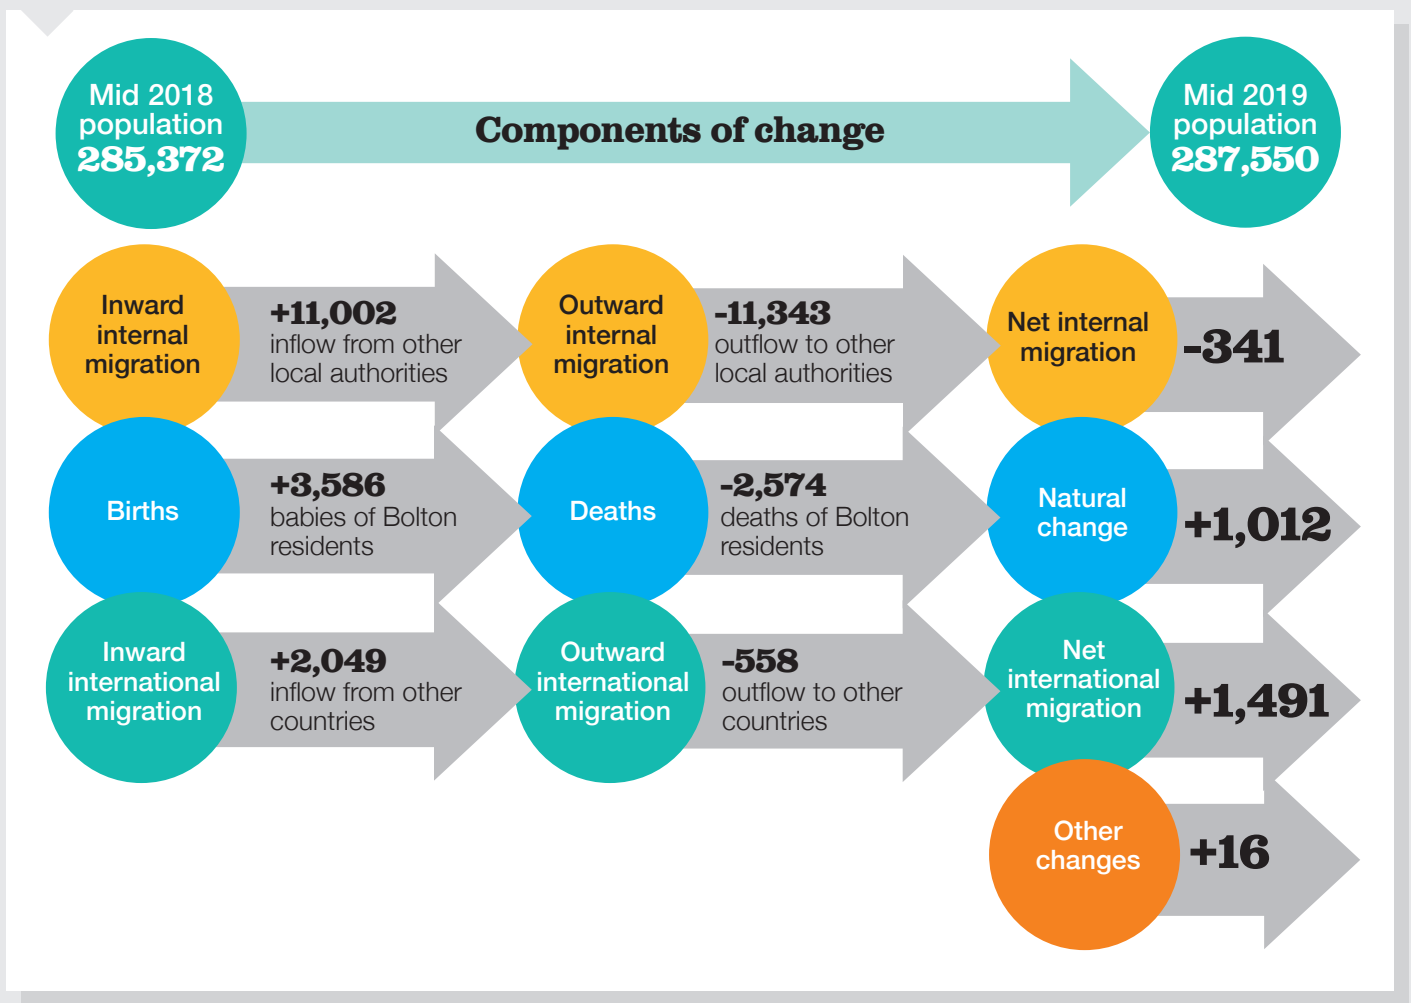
Mid 2018 population 285,372

Components of change

Mid 2019 population 287,550

Inward internal migration

+11,002 inflow from other local authorities

Outward internal migration

-11,343 outflow to other local authorities

Net internal migration

-341

Births

+3,586 babies of Bolton residents

Deaths

-2,574 deaths of Bolton residents

Natural change

+1,012

Inward international migration

+2,049 inflow from other countries

Outward international migration

-558 outflow to other countries

Net international migration

+1,491

Other changes

+16